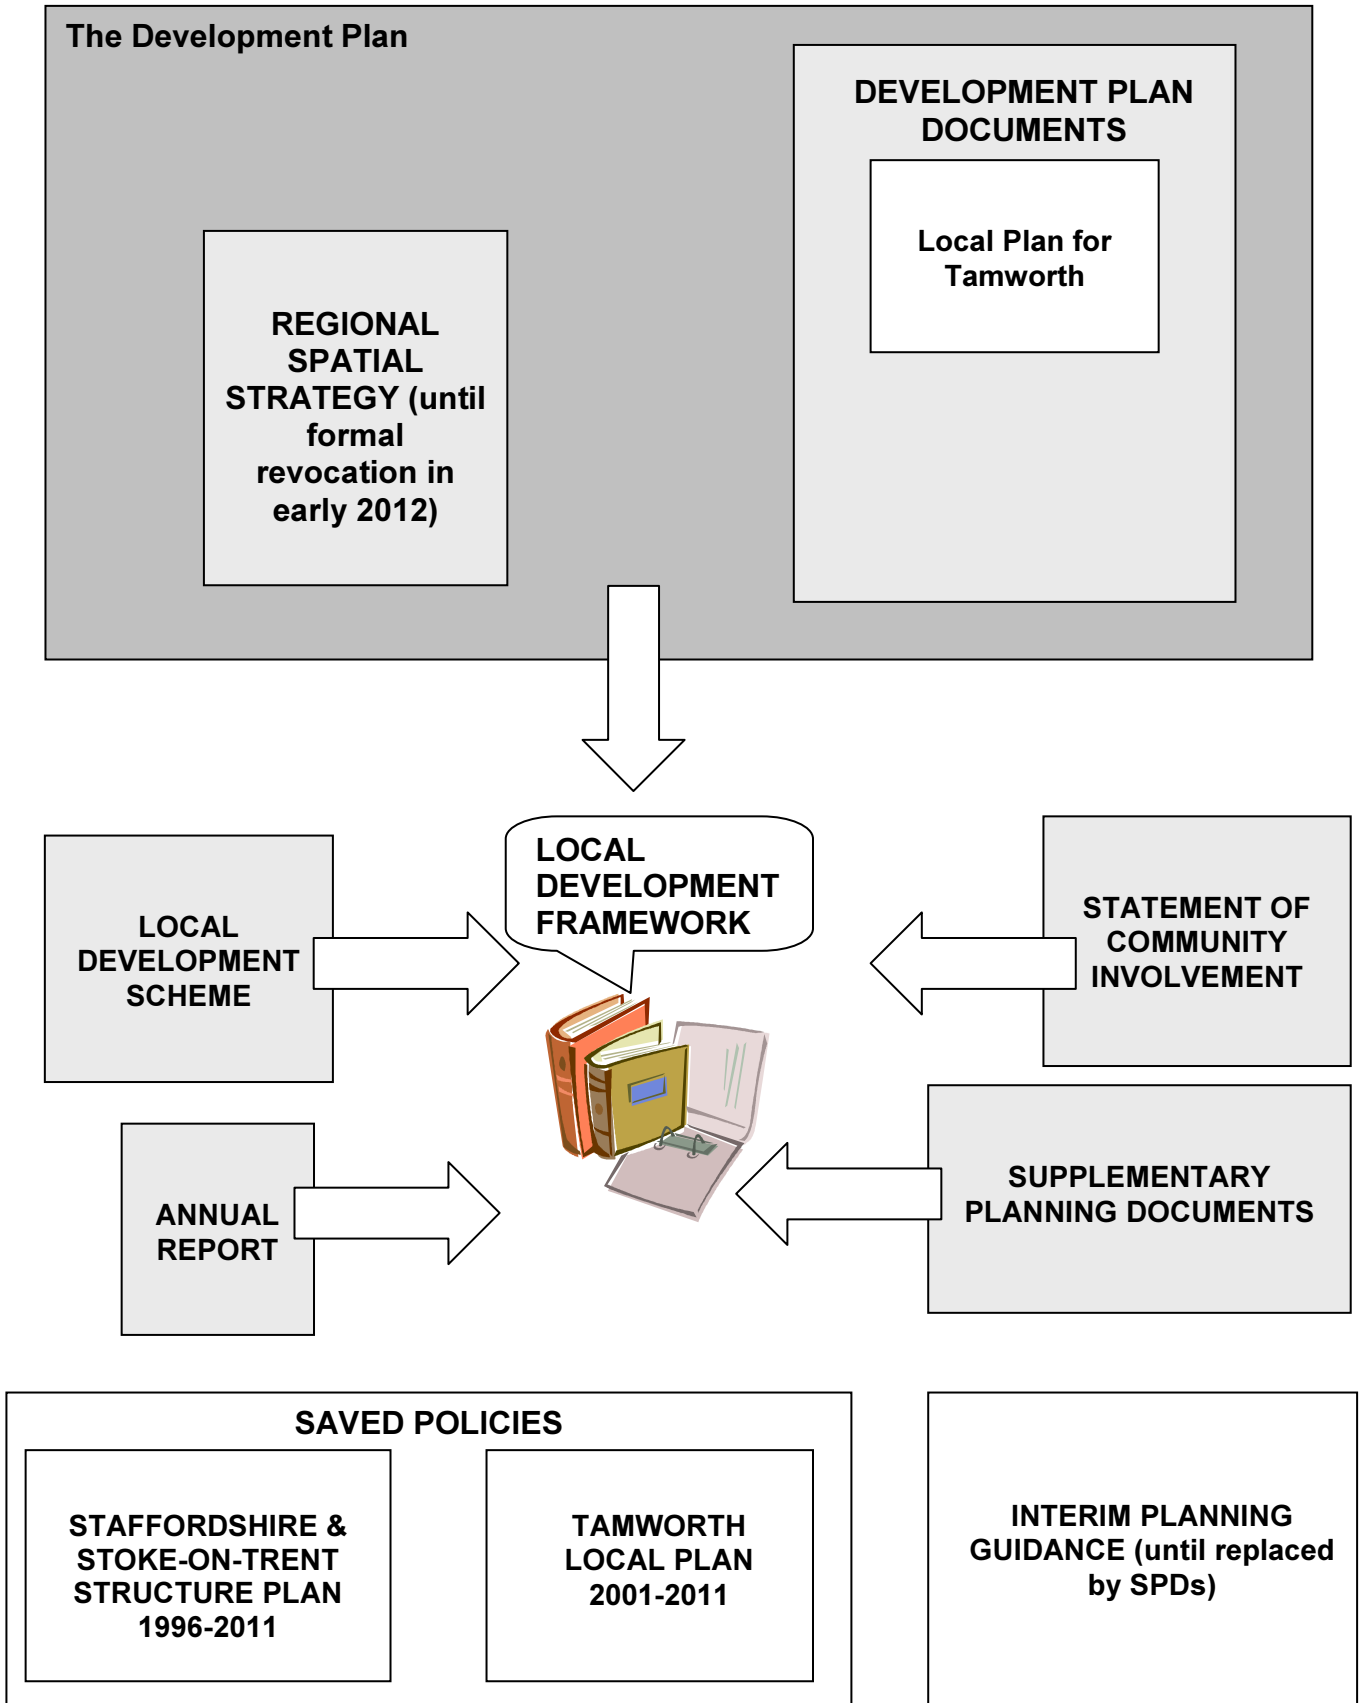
The Development Plan

REGIONAL SPATIAL STRATEGY (until formal revocation in early 2012)

DEVELOPMENT PLAN DOCUMENTS

Local Plan for Tamworth

LOCAL DEVELOPMENT SCHEME

LOCAL DEVELOPMENT FRAMEWORK

STATEMENT OF COMMUNITY INVOLVEMENT

ANNUAL REPORT

SUPPLEMENTARY PLANNING DOCUMENTS

SAVED POLICIES

STAFFORDSHIRE & STOKE-ON-TRENT STRUCTURE PLAN 1996-2011

TAMWORTH LOCAL PLAN 2001-2011

INTERIM PLANNING GUIDANCE (until replaced by SPDs)